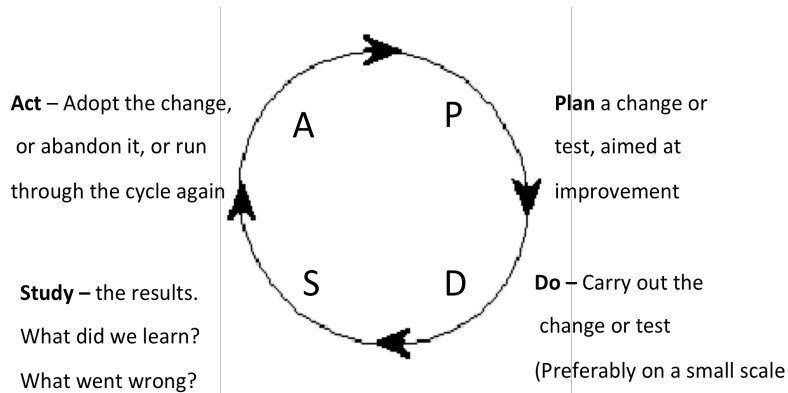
Act – Adopt the change, or abandon it, or run through the cycle again

A

P

Plan a change or test, aimed at improvement

S

D

Study – the results. What did we learn? What went wrong?

Do – Carry out the change or test (Preferably on a small scale